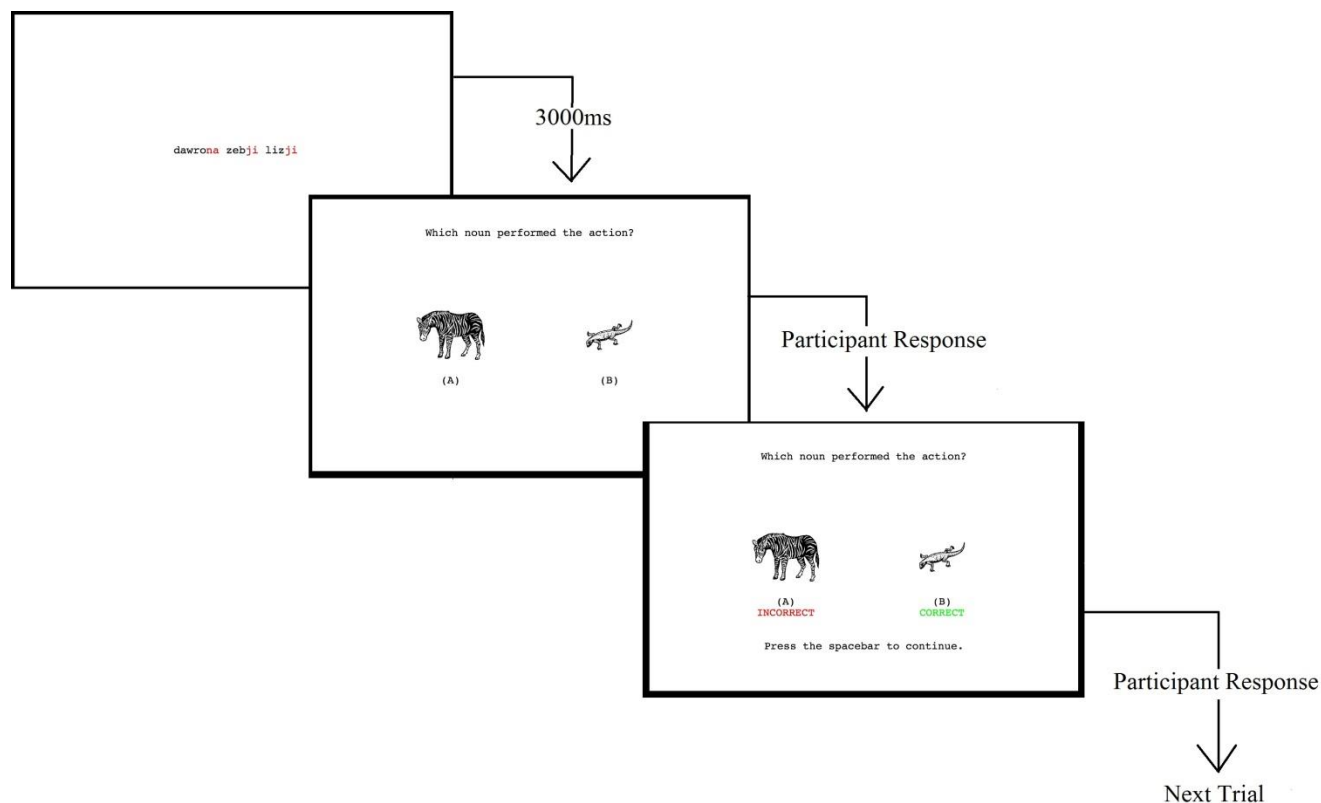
dawrona zebji lizji

3000ms

Which noun performed the action?

(A)

(B)

Participant Response

Which noun performed the action?

(A)
INCORRECT

(B)
CORRECT

Press the spacebar to continue.

Participant Response

Next Trial